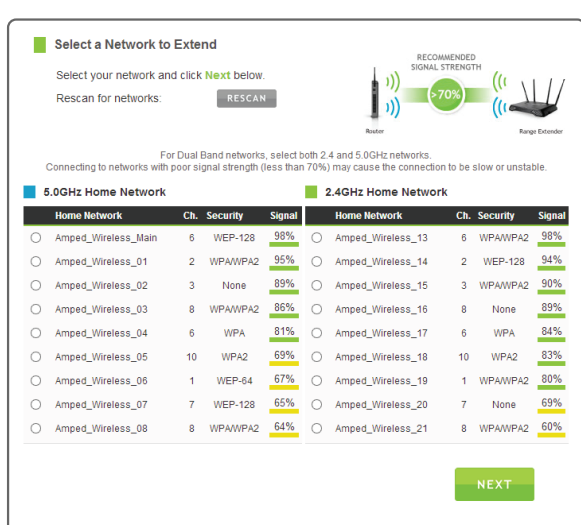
Select a Network to Extend

Select your network and click Next below.

Rescan for networks: RESCAN

RECOMMENDED SIGNAL STRENGTH

>70%

Router

Range Extender

For Dual Band networks, select both 2.4 and 5.0GHz networks.
Connecting to networks with poor signal strength (less than 70%) may cause the connection to be slow or unstable.

5.0GHz Home Network

| | Home Network | Ch. | Security | Signal |
|---|---|---|---|---|
| ○ | Amped_Wireless_Main | 6 | WEP-128 | 98% |
| ○ | Amped_Wireless_01 | 2 | WPA/WPA2 | 95% |
| ○ | Amped_Wireless_02 | 3 | None | 89% |
| ○ | Amped_Wireless_03 | 8 | WPA/WPA2 | 86% |
| ○ | Amped_Wireless_04 | 6 | WPA | 81% |
| ○ | Amped_Wireless_05 | 10 | WPA2 | 69% |
| ○ | Amped_Wireless_06 | 1 | WEP-64 | 67% |
| ○ | Amped_Wireless_07 | 7 | WEP-128 | 65% |
| ○ | Amped_Wireless_08 | 8 | WPA/WPA2 | 64% |

2.4GHz Home Network

| | Home Network | Ch. | Security | Signal |
|---|---|---|---|---|
| ○ | Amped_Wireless_13 | 6 | WPA/WPA2 | 98% |
| ○ | Amped_Wireless_14 | 2 | WEP-128 | 94% |
| ○ | Amped_Wireless_15 | 3 | WPA/WPA2 | 90% |
| ○ | Amped_Wireless_16 | 8 | None | 89% |
| ○ | Amped_Wireless_17 | 6 | WPA | 84% |
| ○ | Amped_Wireless_18 | 10 | WPA2 | 83% |
| ○ | Amped_Wireless_19 | 1 | WPA/WPA2 | 80% |
| ○ | Amped_Wireless_20 | 7 | None | 69% |
| ○ | Amped_Wireless_21 | 8 | WPA/WPA2 | 60% |

NEXT